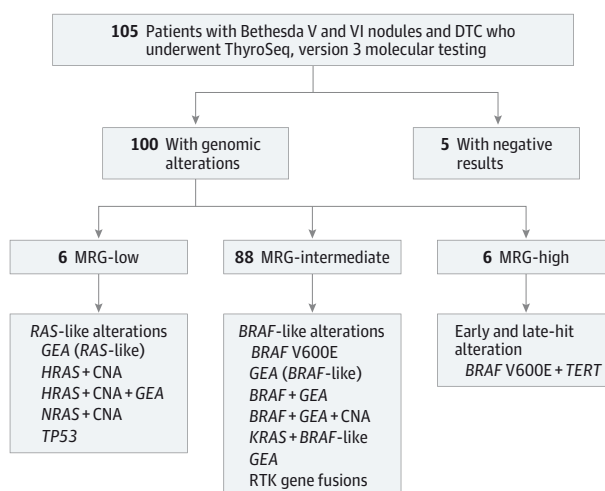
**105** Patients with Bethesda V and VI nodules and DTC who underwent ThyroSeq, version 3 molecular testing

**100** With genomic alterations

**5** With negative results

**6** MRG-low

**88** MRG-intermediate

**6** MRG-high

*RAS*-like alterations
*GEA* (*RAS*-like)
*HRAS* + CNA
*HRAS* + CNA + *GEA*
*NRAS* + CNA
*TP53*

*BRAF*-like alterations
*BRAF* V600E
*GEA* (*BRAF*-like)
*BRAF* + *GEA*
*BRAF* + *GEA* + CNA
*KRAS* + *BRAF*-like *GEA*
RTK gene fusions

Early and late-hit alteration
*BRAF* V600E + *TERT*